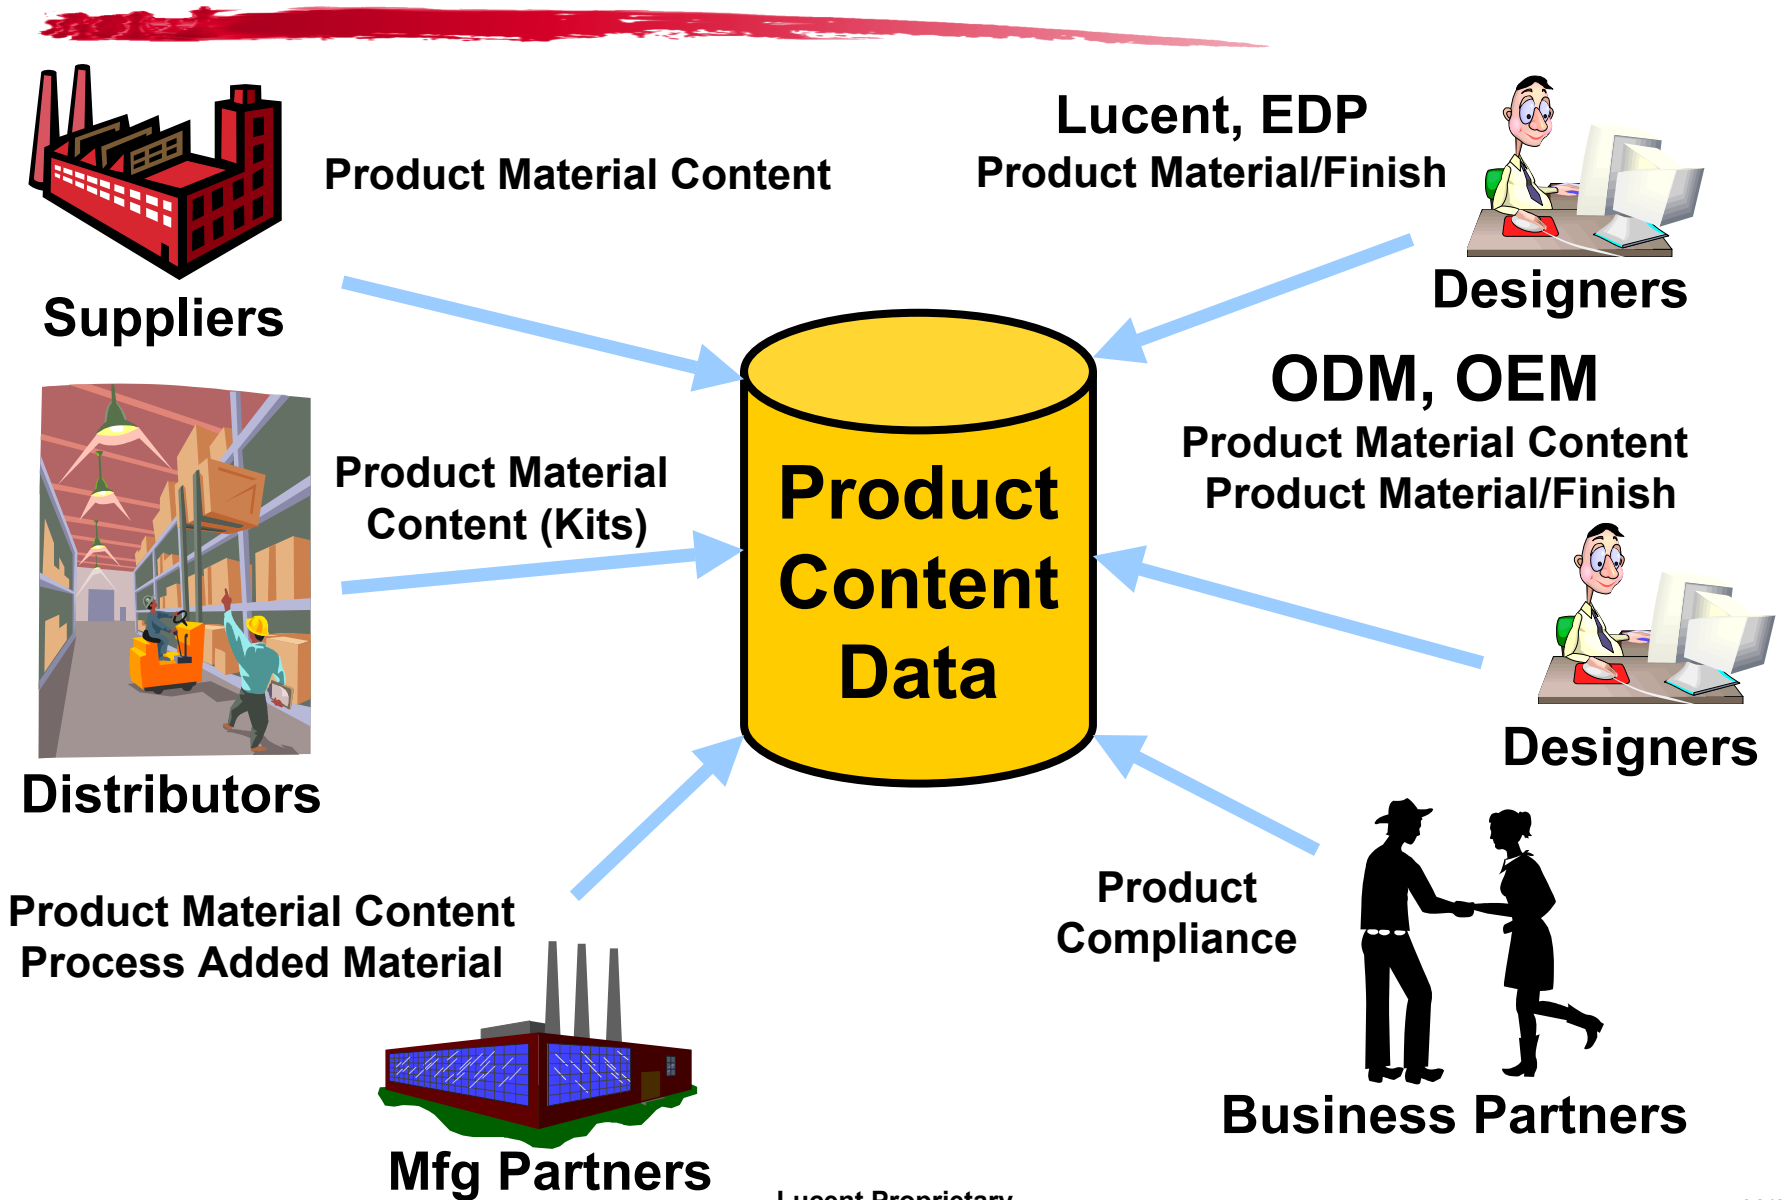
Product Material Content

Suppliers

Lucent, EDP
Product Material/Finish

Designers

ODM, OEM
Product Material Content
Product Material/Finish

Product Material Content (Kits)

Distributors

Product Content Data

Designers

Product Material Content
Process Added Material

Product Compliance

Mfg Partners

Business Partners

Lucent Proprietary